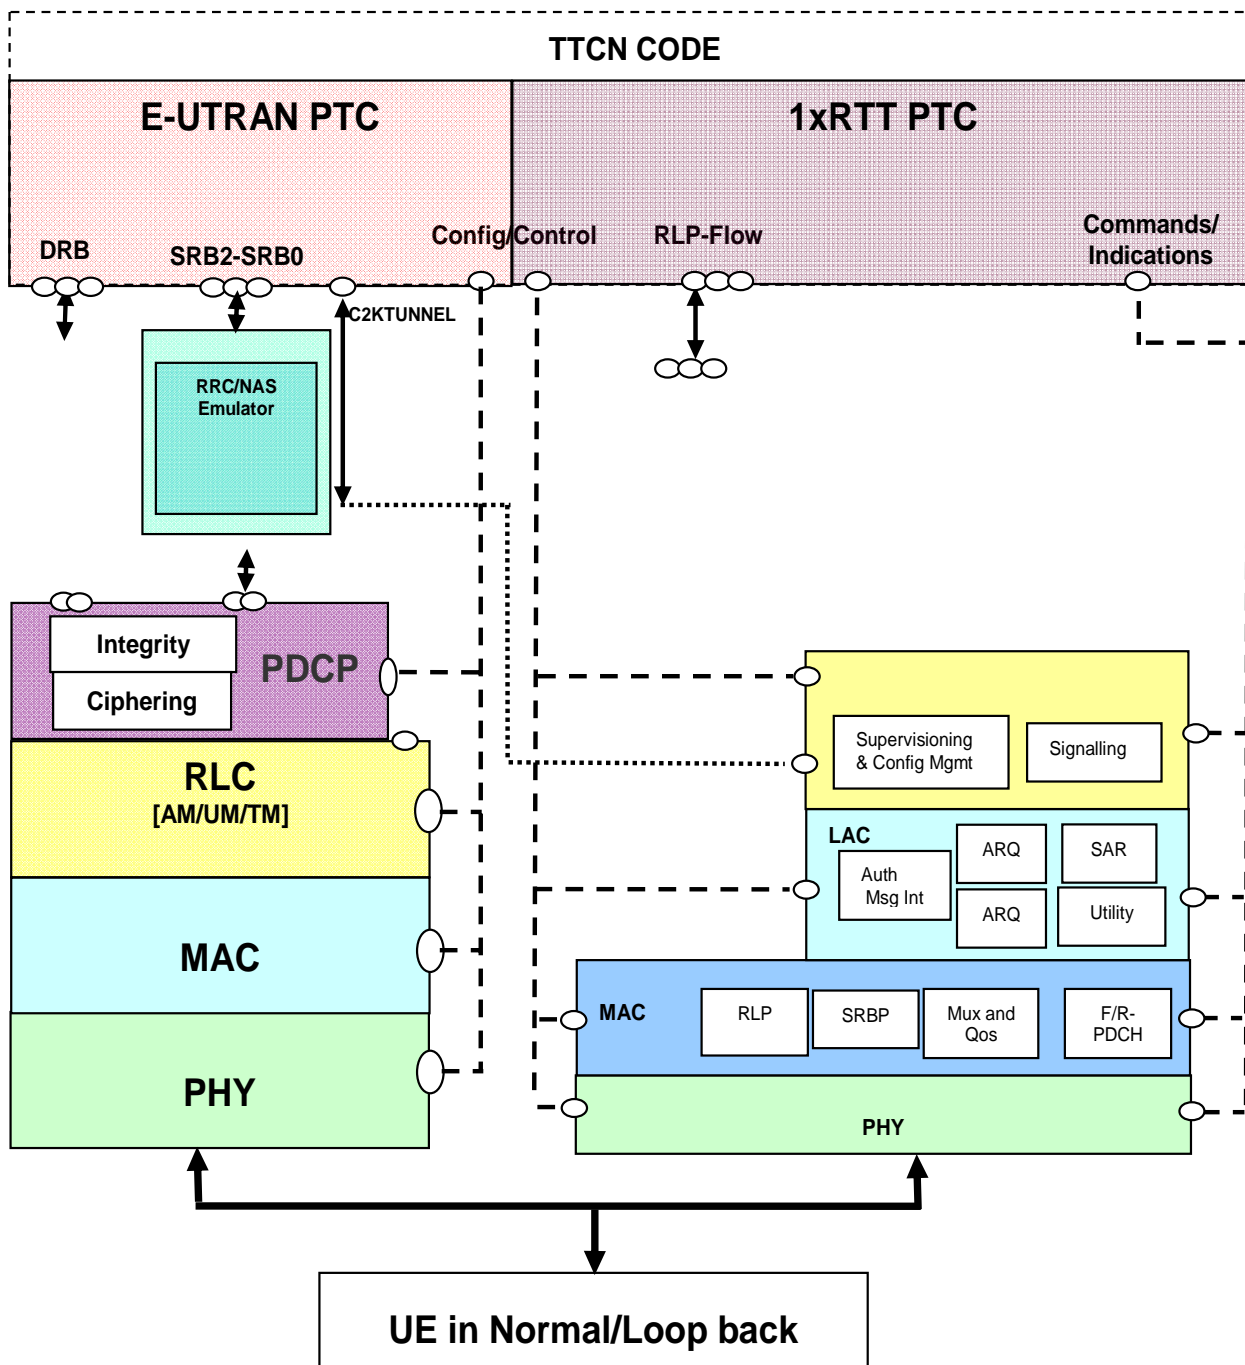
TTCN CODE

E-UTRAN PTC

1xRTT PTC

DRB

SRB2-SRB0

Config/Control

RLP-Flow

Commands/ Indications

C2KTUNNEL

RRC/NAS Emulator

Integrity

Ciphering

PDCP

RLC

[AM/UM/TM]

MAC

PHY

Supervisioning & Config Mgmt

Signalling

LAC

Auth Msg Int

ARQ

SAR

ARQ

Utility

MAC

RLP

SRBP

Mux and Qos

F/R-PDCH

PHY

UE in Normal/Loop back